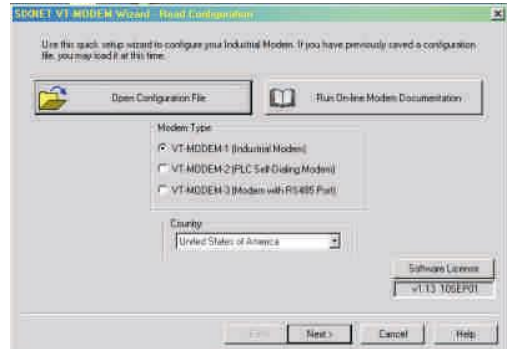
SIXNET VT-MODEM Wizard - Read Configuration

Use this quick setup wizard to configure your Industrial Modem. If you have previously saved a configuration file, you may load it at this time.

Open Configuration File

Run On-line Modem Documentation

Modem Type

VT-MODEM-1 (Industrial Modem)

VT-MODEM-2 (PLC Self-Dialing Modem)

VT-MODEM-3 (Modem with RS485 Port)

Country

United States of America

Software License

v1.13 10SEP01

< Back

Next >

Cancel

Help